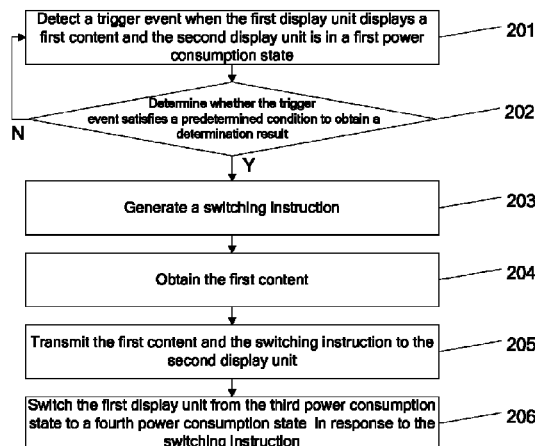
Detect a trigger event when the first display unit displays a first content and the second display unit is in a first power consumption state

201

Determine whether the trigger event satisfies a predetermined condition to obtain a determination result

202

N

Y

Generate a switching instruction

203

Obtain the first content

204

Transmit the first content and the switching instruction to the second display unit

205

Switch the first display unit from the third power consumption state to a fourth power consumption state in response to the switching instruction

206